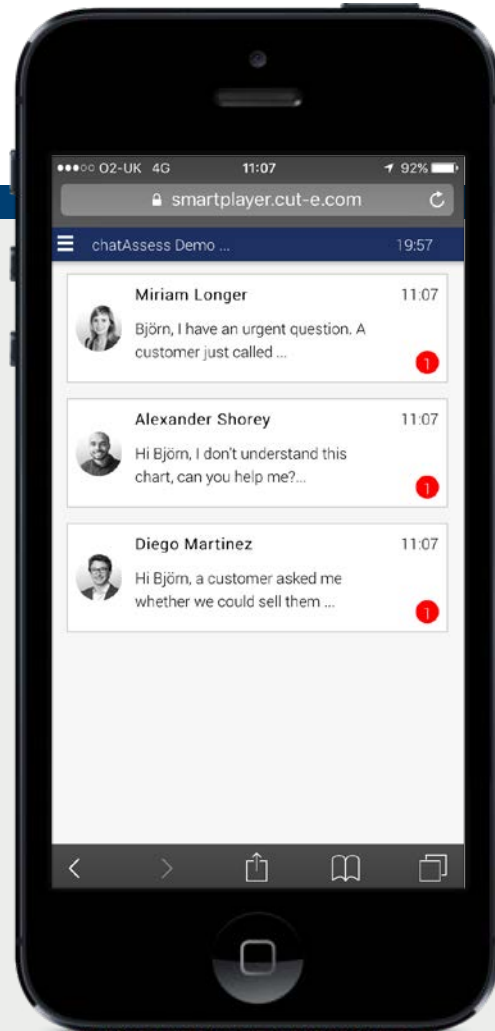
●●●○○ O2-UK 4G 11:07 92%

smartplayer.cut-e.com

chatAssess Demo ... 19:57

Miriam Longer 11:07
Björn, I have an urgent question. A customer just called ...
1

Alexander Shorey 11:07
Hi Björn, I don't understand this chart, can you help me?...
1

Diego Martinez 11:07
Hi Björn, a customer asked me whether we could sell them ...
1